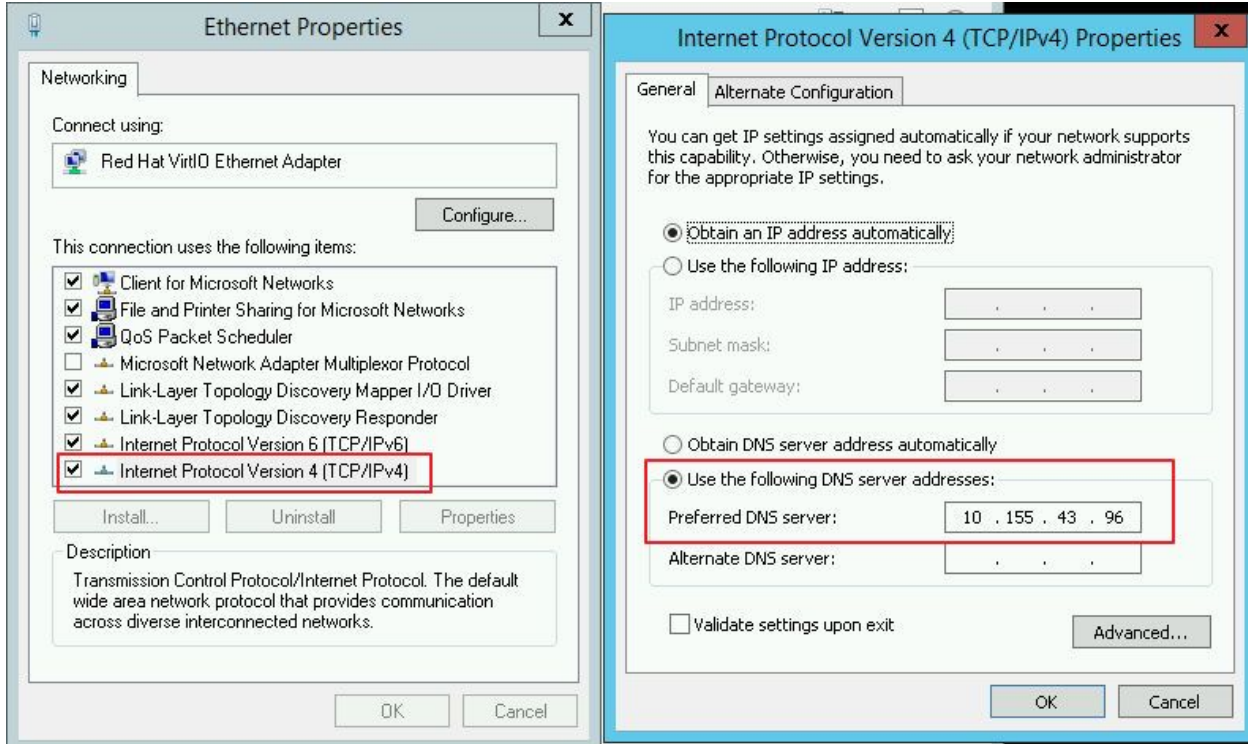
Ethernet Properties

x

Networking

Connect using:

Red Hat VirtIO Ethernet Adapter

Configure...

This connection uses the following items:

☑ Client for Microsoft Networks
☑ File and Printer Sharing for Microsoft Networks
☑ QoS Packet Scheduler
☐ Microsoft Network Adapter Multiplexor Protocol
☑ Link-Layer Topology Discovery Mapper I/O Driver
☑ Link-Layer Topology Discovery Responder
☑ Internet Protocol Version 6 (TCP/IPv6)
☑ Internet Protocol Version 4 (TCP/IPv4)

Install... Uninstall Properties

Description

Transmission Control Protocol/Internet Protocol. The default wide area network protocol that provides communication across diverse interconnected networks.

OK Cancel

Internet Protocol Version 4 (TCP/IPv4) Properties

x

General Alternate Configuration

You can get IP settings assigned automatically if your network supports this capability. Otherwise, you need to ask your network administrator for the appropriate IP settings.

◉ Obtain an IP address automatically
○ Use the following IP address:

IP address: . . .
Subnet mask: . . .
Default gateway: . . .

○ Obtain DNS server address automatically
◉ Use the following DNS server addresses:

Preferred DNS server: 10 . 155 . 43 . 96
Alternate DNS server: . . .

☐ Validate settings upon exit

Advanced...

OK Cancel